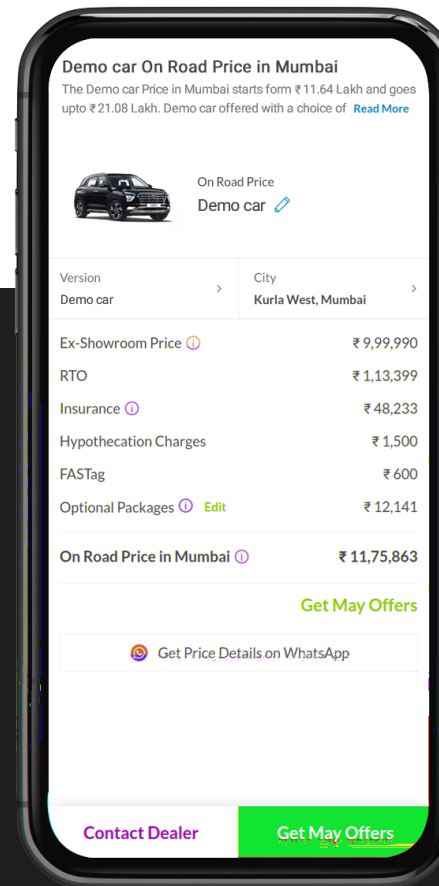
Demo car On Road Price in Mumbai

The Demo car Price in Mumbai starts form ₹11.64 Lakh and goes upto ₹21.08 Lakh. Demo car offered with a choice of Read More

On Road Price
Demo car

Version
Demo car

City
Kurla West, Mumbai

| | |
|---|---|
| Ex-Showroom Price | ₹9,99,990 |
| RTO | ₹1,13,399 |
| Insurance | ₹48,233 |
| Hypothecation Charges | ₹1,500 |
| FASTag | ₹600 |
| Optional Packages Edit | ₹12,141 |

On Road Price in Mumbai ₹11,75,863

Get May Offers

Get Price Details on WhatsApp

Contact Dealer

Get May Offers